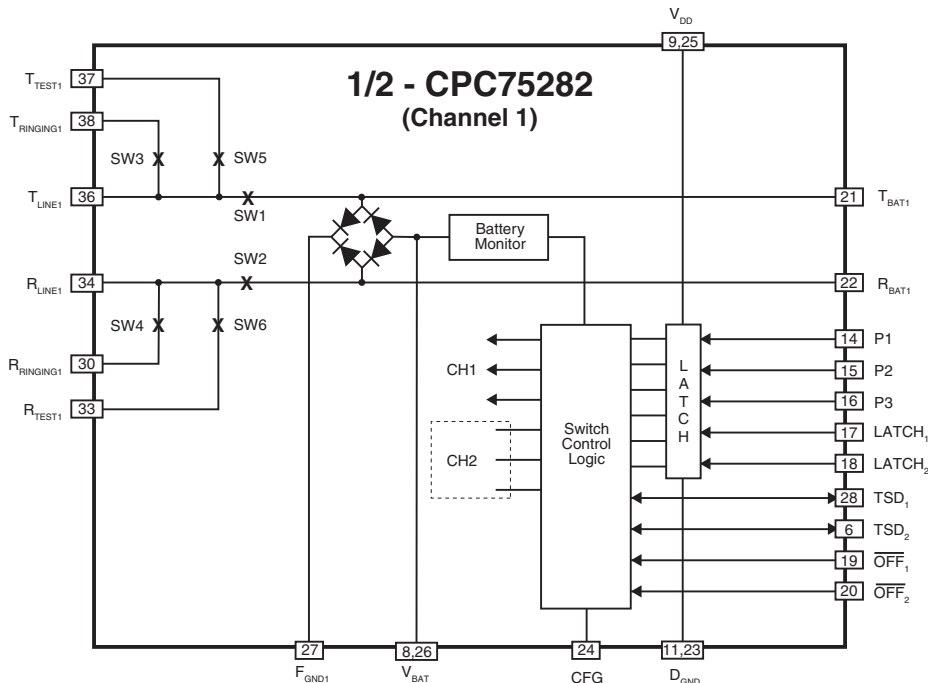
$V_{DD}$

9,25

1/2 - CPC75282
(Channel 1)

$T_{TEST1}$ 37

$T_{RINGING1}$ 38

SW3

SW5

$T_{LINE1}$ 36

SW1

21 $T_{BAT1}$

Battery Monitor

SW2

$R_{LINE1}$ 34

22 $R_{BAT1}$

SW4

SW6

$R_{RINGING1}$ 30

$R_{TEST1}$ 33

CH1

CH2

Switch Control Logic

L A T C H

14 P1

15 P2

16 P3

17 $LATCH_1$

18 $LATCH_2$

28 $TSD_1$

6 $TSD_2$

19 $\overline{OFF}_1$

20 $\overline{OFF}_2$

27

$F_{GND1}$

8,26

$V_{BAT}$

24

CFG

11,23

$D_{GND}$